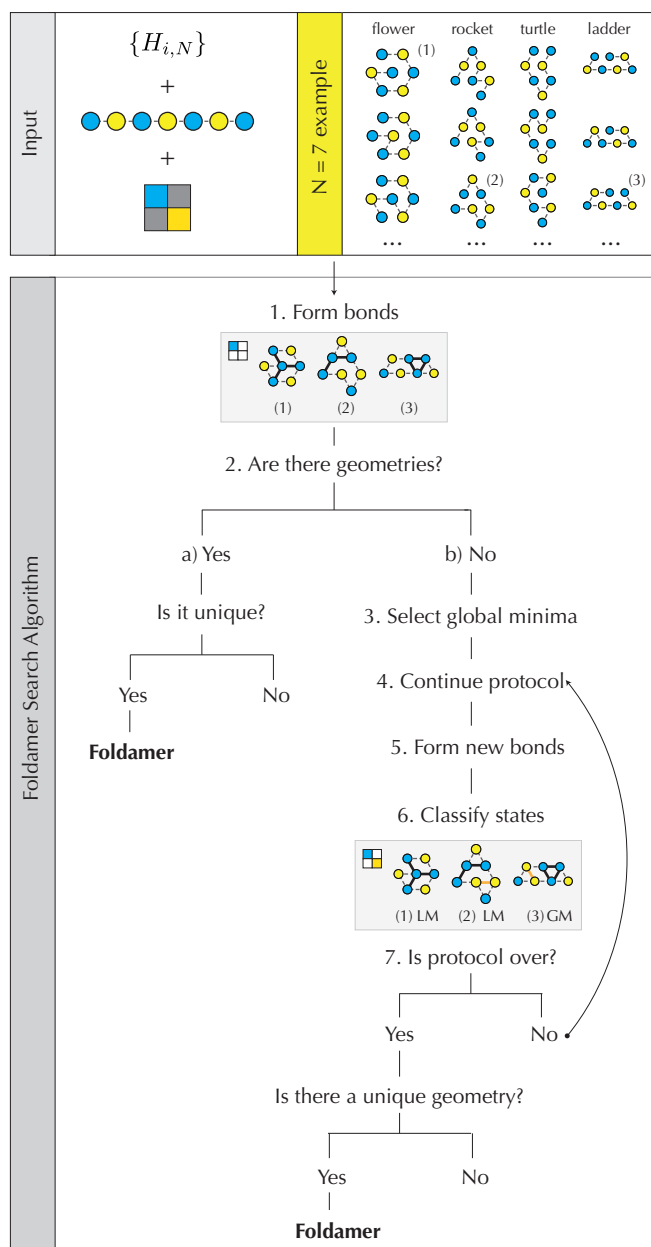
Input

$\{H_{i,N}\}$

+

+

N = 7 example

flower rocket turtle ladder

(1)

(2)

(3)

...

...

...

...

Foldamer Search Algorithm

1. Form bonds

(1) (2) (3)

2. Are there geometries?

a) Yes

b) No

Is it unique?

Yes No

Foldamer

3. Select global minima

4. Continue protocol

5. Form new bonds

6. Classify states

(1) LM (2) LM (3) GM

7. Is protocol over?

Yes No

Is there a unique geometry?

Yes No

Foldamer